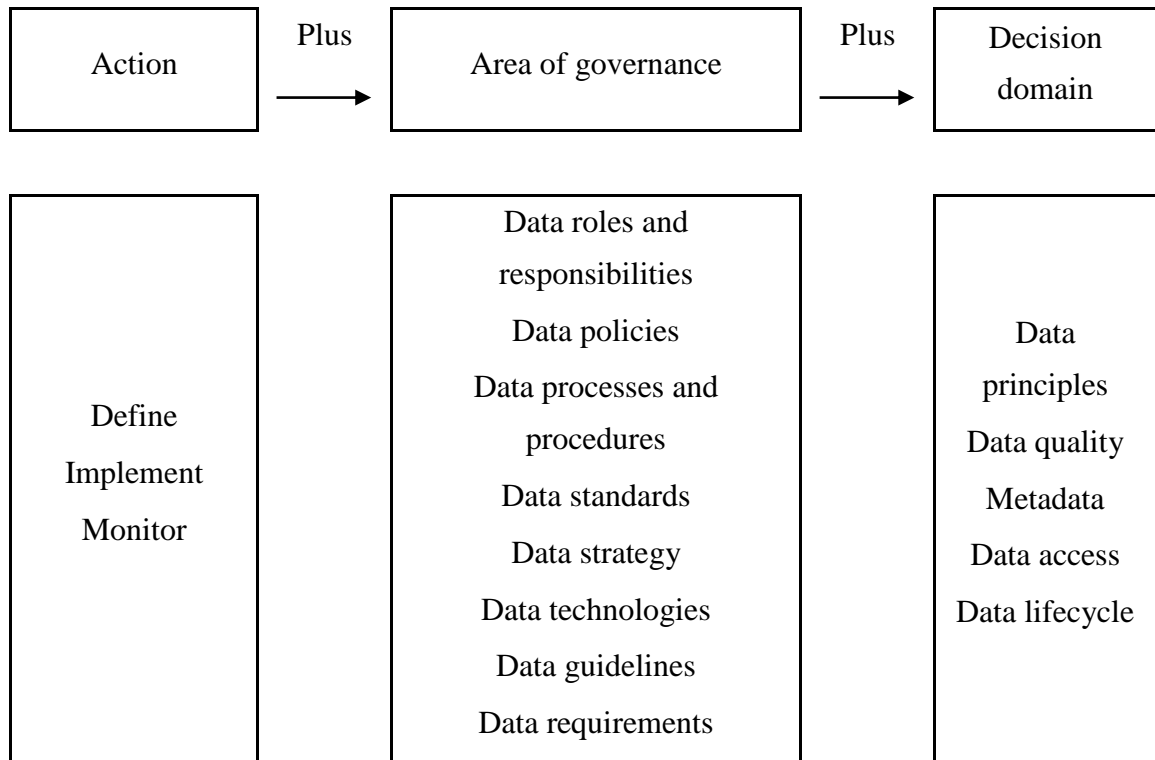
Action

Plus

Area of governance

Plus

Decision domain

Define
Implement
Monitor

Data roles and responsibilities
Data policies
Data processes and procedures
Data standards
Data strategy
Data technologies
Data guidelines
Data requirements

Data principles
Data quality
Metadata
Data access
Data lifecycle